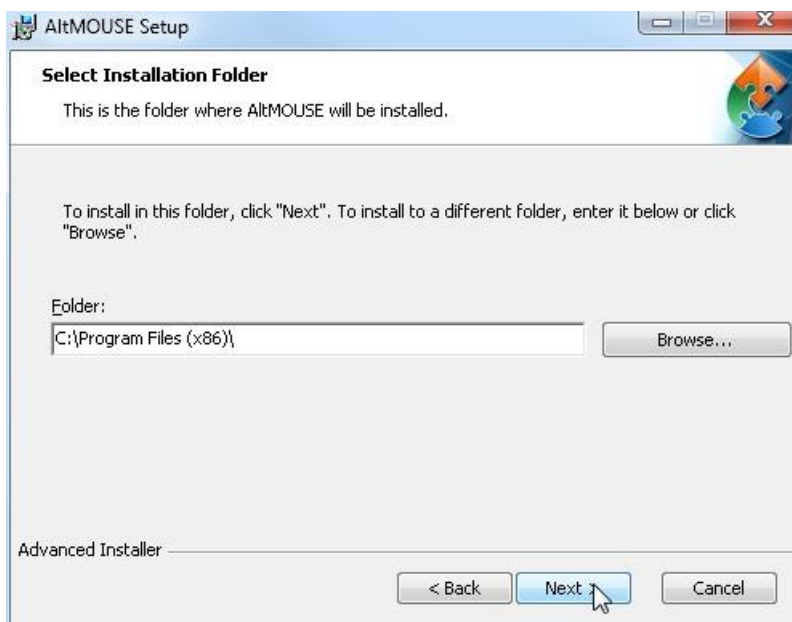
AltMOUSE Setup

Select Installation Folder

This is the folder where AltMOUSE will be installed.

To install in this folder, click "Next". To install to a different folder, enter it below or click "Browse".

Folder:

C:\Program Files (x86)\

Browse...

Advanced Installer

< Back

Next >

Cancel